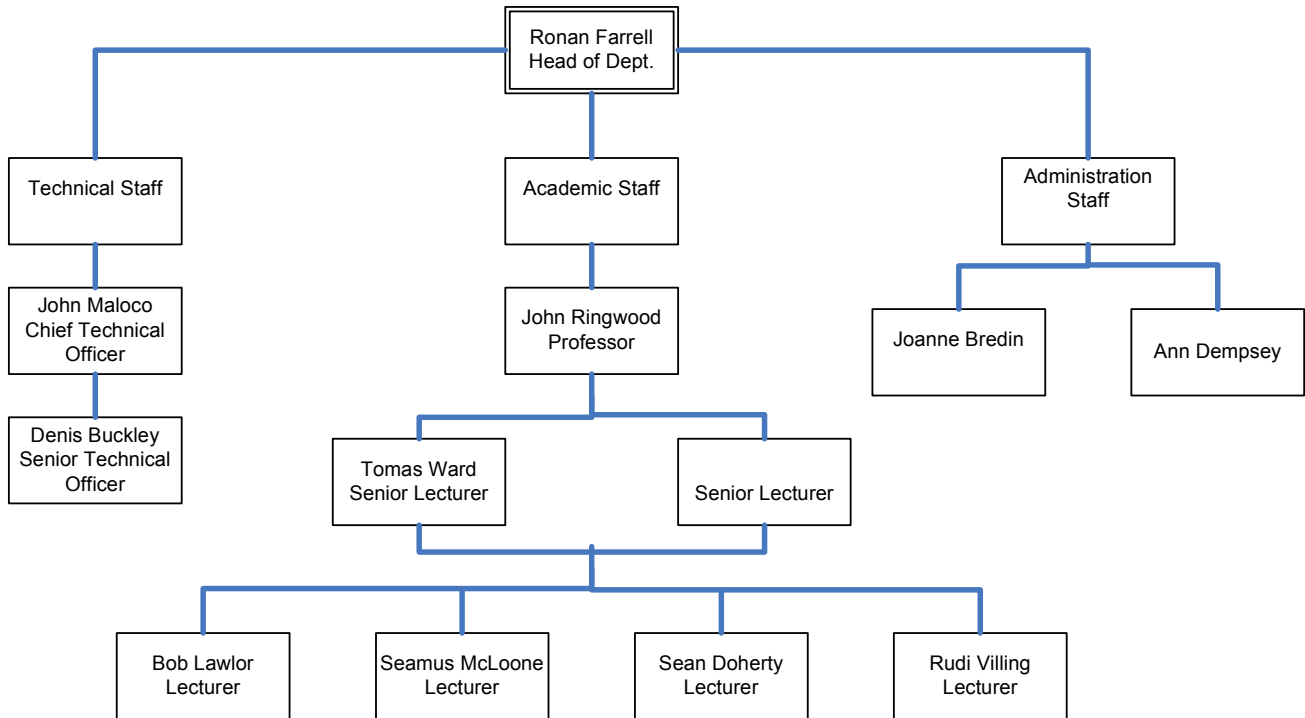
Ronan Farrell
Head of Dept.

Technical Staff

Academic Staff

Administration Staff

John Maloco
Chief Technical Officer

John Ringwood
Professor

Joanne Bredin

Ann Dempsey

Denis Buckley
Senior Technical Officer

Tomas Ward
Senior Lecturer

Senior Lecturer

Bob Lawlor
Lecturer

Seamus McLoone
Lecturer

Sean Doherty
Lecturer

Rudi Villing
Lecturer